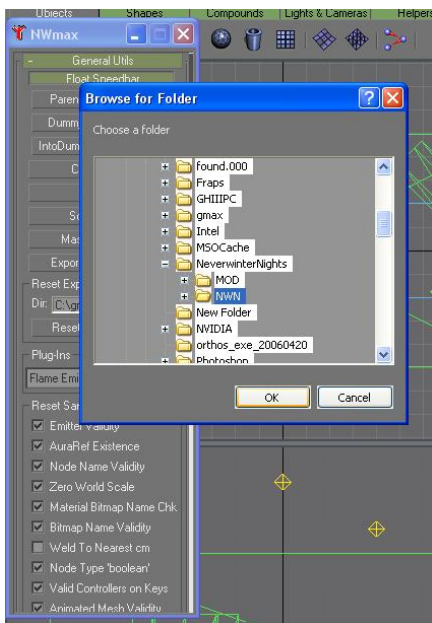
Objects | Shapes | Compounds | Lights & Cameras | Helpers

NWmax

General Utils

Float Speedbar

Paren

Dumm

IntoDum

C

Sc

Ma

Expor

Reset Exp

Dir: C:\gr

Rese

Plug-Ins

Flame Emi

Reset Sa

Emitter Validity

AuraRef Existence

Node Name Validity

Zero World Scale

Material Bitmap Name Chk

Bitmap Name Validity

Weld To Nearest cm

Node Type 'boolean'

Valid Controllers on Keys

Animated Mesh Validity

Browse for Folder

Choose a folder

found.000

Fraps

GHIIIPC

gmax

Intel

MSOCache

NeverwinterNights

MOD

NWN

New Folder

NVIDIA

orthos_exe_20060420

Photoshop

OK

Cancel